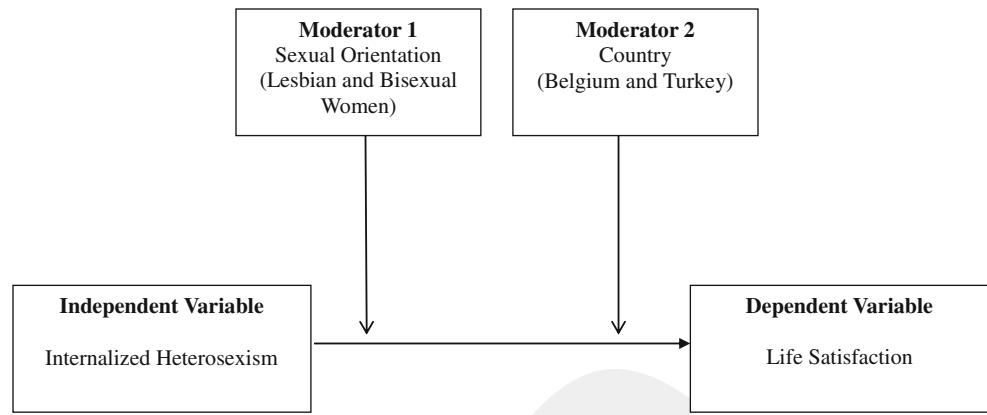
**Moderator 1**
Sexual Orientation
(Lesbian and Bisexual Women)

**Moderator 2**
Country
(Belgium and Turkey)

**Independent Variable**

Internalized Heterosexism

**Dependent Variable**

Life Satisfaction